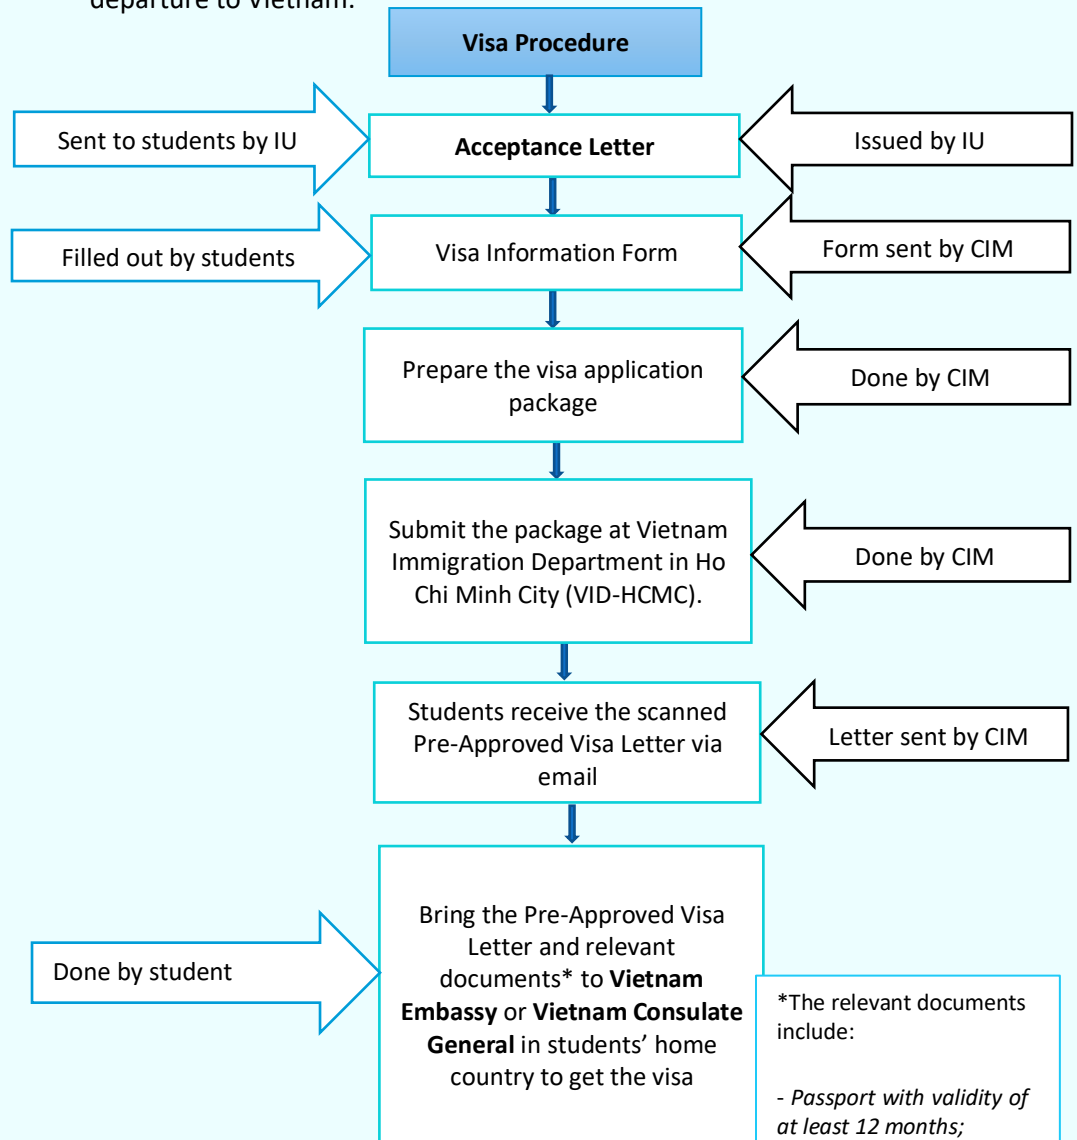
departure to Vietnam.

**Visa Procedure**

Sent to students by IU

**Acceptance Letter**

Issued by IU

Filled out by students

Visa Information Form

Form sent by CIM

Prepare the visa application package

Done by CIM

Submit the package at Vietnam Immigration Department in Ho Chi Minh City (VID-HCMC).

Done by CIM

Students receive the scanned Pre-Approved Visa Letter via email

Letter sent by CIM

Done by student

Bring the Pre-Approved Visa Letter and relevant documents* to **Vietnam Embassy** or **Vietnam Consulate General** in students' home country to get the visa

*The relevant documents include:

*- Passport with validity of at least 12 months;*